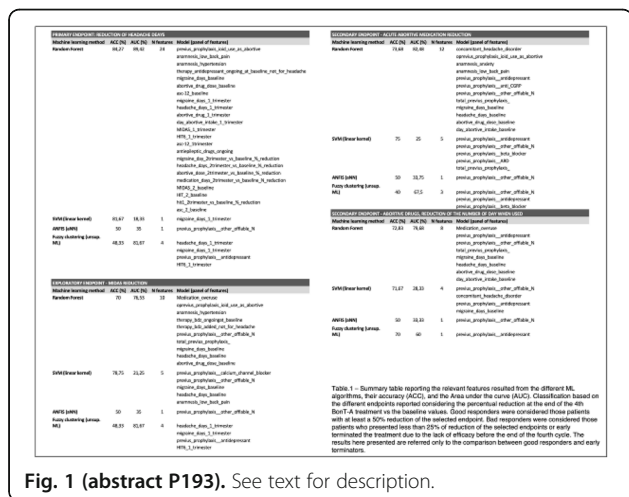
PRIMARY ENDPOINT: REDUCTION OF HEADACHE DAYS

| Machine learning method | ACC (%) | AUC (%) | N features | Model (panel of features) |
|---|---|---|---|---|
| Random Forest | 68,27 | 99,61 | 24 | previus_prophylaxis_acid_use_as_abortive anamnesis_low_back_pain anamnesis_hypertension therapy_antidepressant_ongoing_at_baseline_not_for_headache migraine_days_baseline abortive_drug_dose_baseline auc-12_1trimester migraine_days_1_trimester headache_days_1_trimester day_abortive_intake_1_trimester MIDAS_1_trimester HIT6_1_trimester auc-12_2trimester antiepileptic_drugs_ongoing migraine_days_2trimester_vs_baseline_%_reduction headache_days_2trimester_vs_baseline_%_reduction abortive_dose_2trimester_vs_baseline_%_reduction medication_days_2trimester_vs_baseline_%_reduction MIDAS_2_baseline HIT_2_baseline hit1_2trimester_vs_baseline_%_reduction auc_2_baseline |
| SVM (linear kernel) | 81,67 | 18,33 | 1 | migraine_days_1_trimester |
| ANFIS (sANN) | 50 | 35 | 1 | previus_prophylaxis_other_offlable_N |
| Fuzzy clustering (unsup. ML) | 48,33 | 81,67 | 4 | headache_days_1_trimester migraine_days_1_trimester previus_prophylaxis_antidepressant HIT6_1_trimester |

EXPLORATORY ENDPOINT - MIDAS REDUCTION

| Machine learning method | ACC (%) | AUC (%) | N features | Model (panel of features) |
|---|---|---|---|---|
| Random Forest | 70 | 76,55 | 18 | Medication_overuse comorbid_prophylaxis_acid_use_as_abortive anamnesis_low_back_pain anamnesis_hypertension therapy_bdz_ongoingat_baseline therapy_bdz_added_not_for_headache previus_prophylaxis_other_offlable_N total_previus_prophylaxis_ migraine_days_baseline headache_days_baseline abortive_drug_dose_baseline |
| SVM (linear kernel) | 78,71 | 21,25 | 5 | previus_prophylaxis_calcium_channel_blocker previus_prophylaxis_other_offlable_N migraine_days_baseline headache_days_baseline anamnesis_low_back_pain |
| ANFIS (sANN) | 50 | 35 | 1 | previus_prophylaxis_other_offlable_N |
| Fuzzy clustering (unsup. ML) | 48,33 | 81,67 | 4 | headache_days_1_trimester migraine_days_1_trimester previus_prophylaxis_antidepressant HIT6_1_trimester |

SECONDARY ENDPOINT - ACUTE ABORTIVE MEDICATION REDUCTION

| Machine learning method | ACC (%) | AUC (%) | N features | Model (panel of features) |
|---|---|---|---|---|
| Random Forest | 73,64 | 92,66 | 12 | concomitant_headache_disorder comorbid_prophylaxis_acid_use_as_abortive anamnesis_anxiety anamnesis_low_back_pain previus_prophylaxis_antidepressant previus_prophylaxis_anti_CGRP previus_prophylaxis_other_offlable_N total_previus_prophylaxis_ migraine_days_baseline headache_days_baseline abortive_drug_dose_baseline day_abortive_intake_baseline |
| SVM (linear kernel) | 75 | 25 | 5 | previus_prophylaxis_antidepressant previus_prophylaxis_other_offlable_N previus_prophylaxis_beta_blocker previus_prophylaxis_ARB total_previus_prophylaxis_ |
| ANFIS (sANN) | 50 | 33,75 | 1 | previus_prophylaxis_other_offlable_N |
| Fuzzy clustering (unsup. ML) | 40 | 67,5 | 3 | previus_prophylaxis_antidepressant previus_prophylaxis_other_offlable_N previus_prophylaxis_beta_blocker |

SECONDARY ENDPOINT - ABORTIVE DRUGL REDUCTION OF THE NUMBER OF DAY WHEN USED

| Machine learning method | ACC (%) | AUC (%) | N features | Model (panel of features) |
|---|---|---|---|---|
| Random Forest | 72,63 | 76,68 | 8 | Medication_overuse previus_prophylaxis_antidepressant previus_prophylaxis_other_offlable_N migraine_days_baseline headache_days_baseline abortive_drug_dose_baseline day_abortive_intake_baseline |
| SVM (linear kernel) | 71,67 | 28,33 | 4 | previus_prophylaxis_other_offlable_N concomitant_headache_disorder previus_prophylaxis_antidepressant migraine_days_baseline |
| ANFIS (sANN) | 50 | 33,33 | 1 | previus_prophylaxis_other_offlable_N |
| Fuzzy clustering (unsup. ML) | 70 | 60 | 1 | previus_prophylaxis_antidepressant |

Table.1 – Summary table reporting the relevant features resulted from the different ML algorithms, their accuracy (ACC), and the Area under the curve (AUC). Classification based on the different endpoints reported considering the percentual reduction at the end of the 4th BonT-A treatment vs the baseline values. Good responders were considered those patients with at least a 50% reduction of the selected endpoint. Bad responders were considered those patients who presented less than 25% of reduction of the selected endpoints or early terminated the treatment due to the lack of efficacy before the end of the fourth cycle. The results here presented are referred only to the comparison between good responders and early terminators.

Fig. 1 (abstract P193). See text for description.